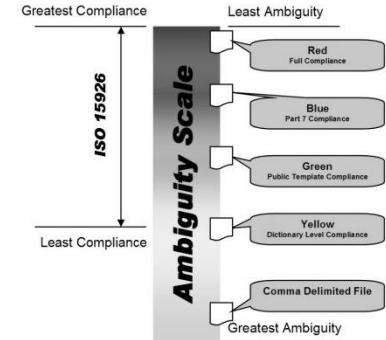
Greatest Compliance

Least Ambiguity

ISO 15926

Ambiguity Scale

Red
Full Compliance

Blue
Part 7 Compliance

Green
Public Template Compliance

Yellow
Dictionary Level Compliance

Least Compliance

Comma Delimited File

Greatest Ambiguity